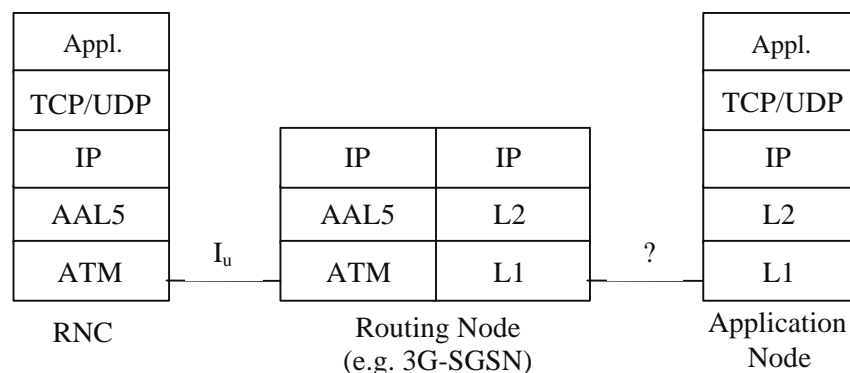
| Appl. |
|---|
| TCP/UDP |
| IP |
| AAL5 |
| ATM |

RNC

$I_u$

| IP | IP |
|---|---|
| AAL5 | L2 |
| ATM | L1 |

Routing Node (e.g. 3G-SGSN)

?

| Appl. |
|---|
| TCP/UDP |
| IP |
| L2 |
| L1 |

Application Node